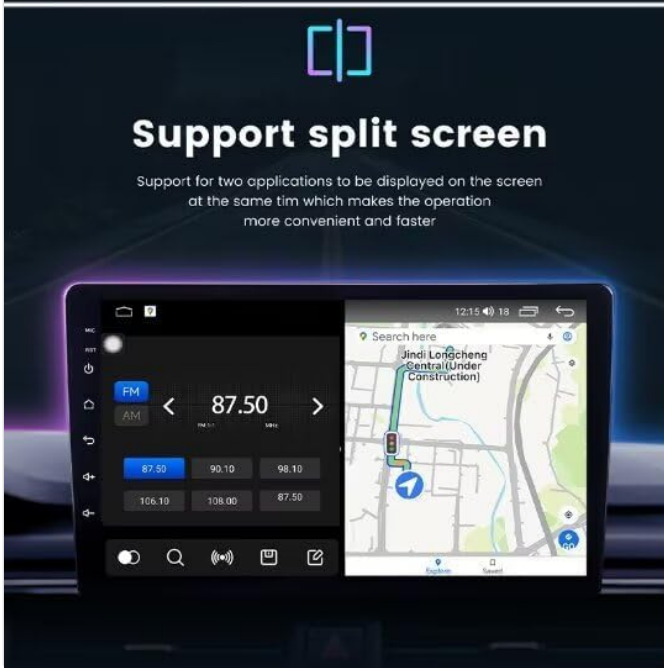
Support split screen

Support for two applications to be displayed on the screen at the same tim which makes the operation more convenient and faster

MIC
RST

12:15 18

Search here

Jindi Longcheng Central (Under Construction)

FM
AM
87.50
FM
MHz

87.50
90.10
98.10
106.10
108.00
87.50

GO

Explore
Saved